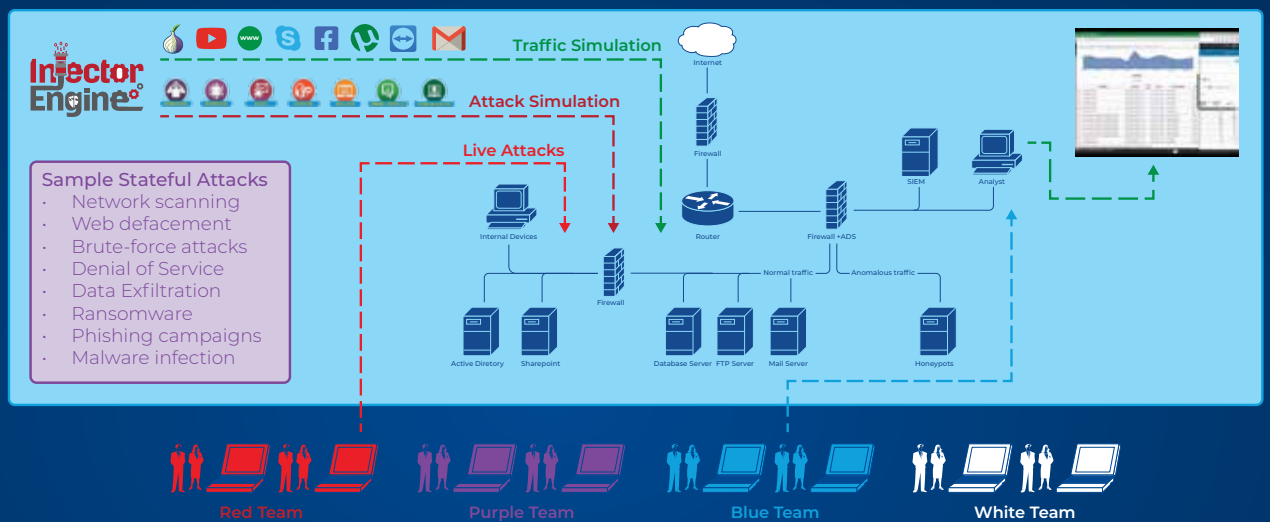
Injector Engine

Traffic Simulation

Attack Simulation

Live Attacks

Sample Stateful Attacks
- Network scanning
- Web defacement
- Brute-force attacks
- Denial of Service
- Data Exfiltration
- Ransomware
- Phishing campaigns
- Malware infection

Internet

Firewall

Router

Firewall +ADS

SIEM

Analyst

Internal Devices

Firewall

Normal traffic

Anomalous traffic

Active Diretory

Sharepoint

Database Server

FTP Server

Mail Server

Honeypots

Red Team

Purple Team

Blue Team

White Team